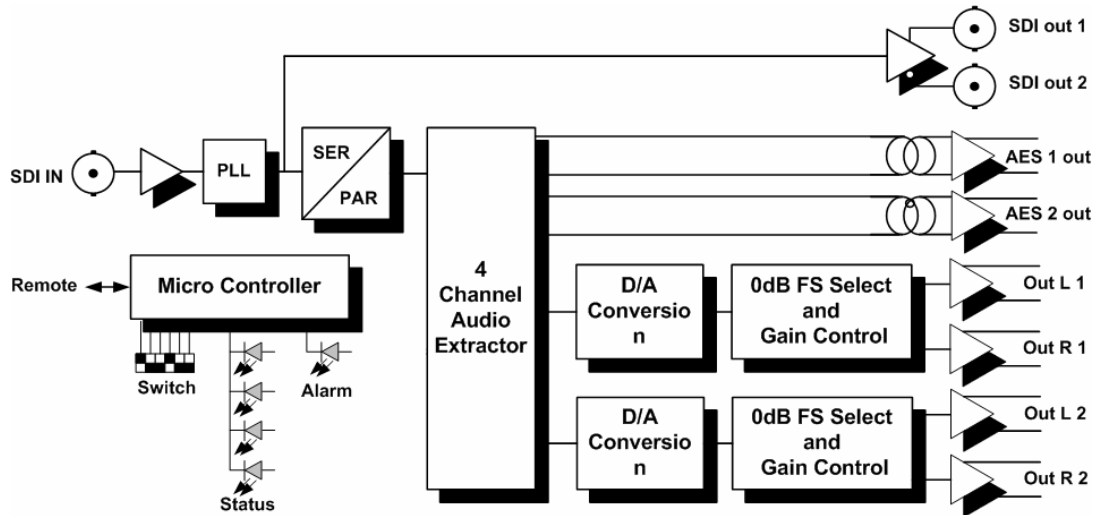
SDI out 1

SDI out 2

SDI IN

PLL

SER

PAR

4 Channel Audio Extractor

AES 1 out

AES 2 out

Remote

Micro Controller

Switch

Alarm

Status

D/A Conversio n

0dB FS Select and Gain Control

Out L 1

Out R 1

D/A Conversio n

0dB FS Select and Gain Control

Out L 2

Out R 2